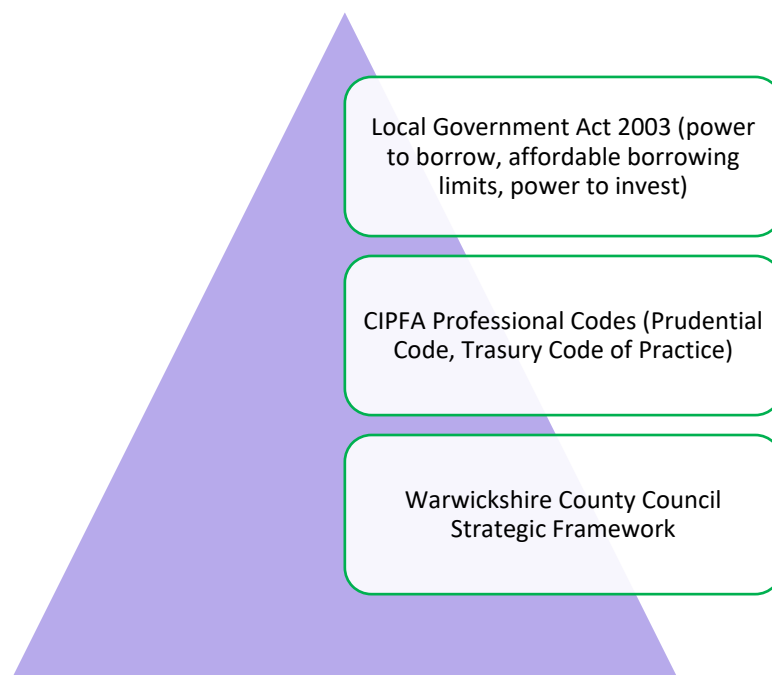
Local Government Act 2003 (power to borrow, affordable borrowing limits, power to invest)

CIPFA Professional Codes (Prudential Code, Trasury Code of Practice)

Warwickshire County Council Strategic Framework